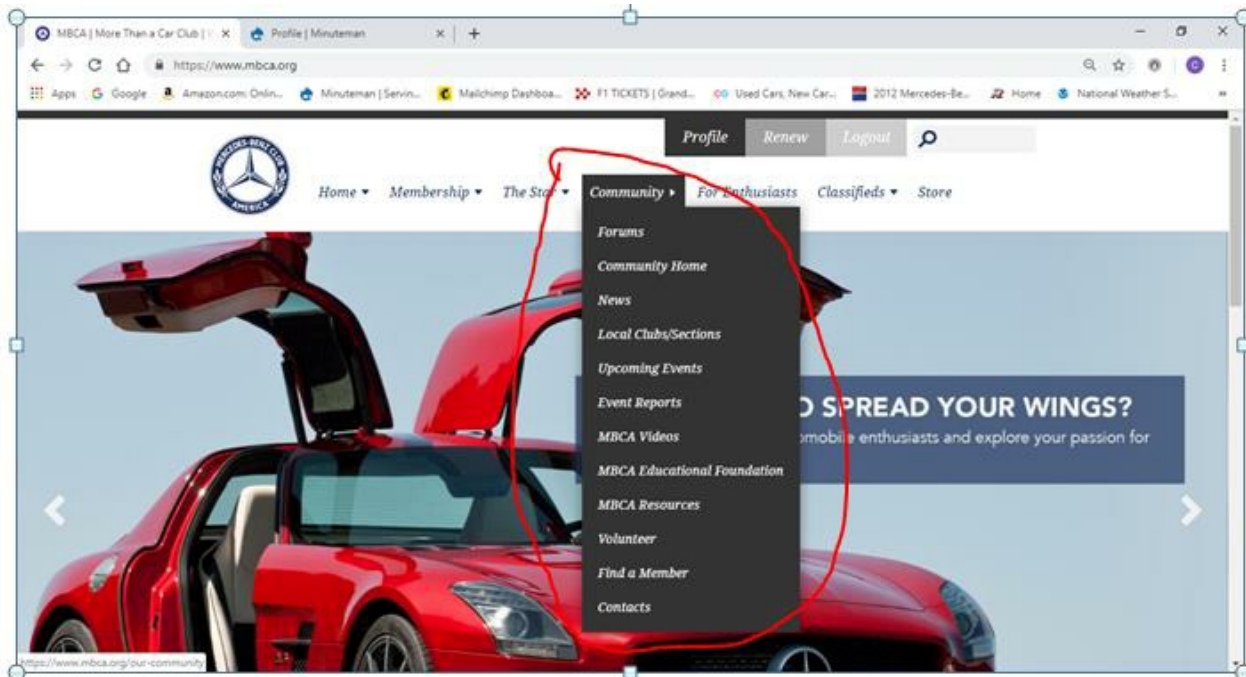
MBCA | More Than a Car Club | × Profile | Minuteman × +

https://www.mbca.org

Apps Google Amazon.com: Onlin... Minuteman | Servin... Mailchimp Dashboa... F1 TICKETS | Grand... Used Cars, New Car... 2012 Mercedes-Be... Home National Weather S...

Profile Renew Logout

MERCEDES-BENZ CLUB AMERICA

Home ▾ Membership ▾ The Star ▾ Community ▸ For Enthusiasts Classifieds ▾ Store

Forums
Community Home
News
Local Clubs/Sections
Upcoming Events
Event Reports
MBCA Videos
MBCA Educational Foundation
MBCA Resources
Volunteer
Find a Member
Contacts

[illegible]D SPREAD YOUR WINGS?
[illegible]omobile enthusiasts and explore your passion for

https://www.mbca.org/our-community